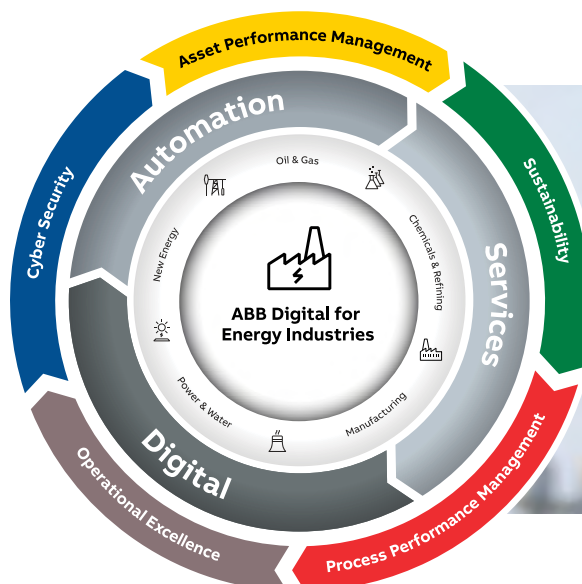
Asset Performance Management

Sustainability

Process Performance Management

Operational Excellence

Cyber Security

Automation

Services

Digital

Oil & Gas

Chemicals & Refining

Manufacturing

Power & Water

New Energy

ABB Digital for Energy Industries